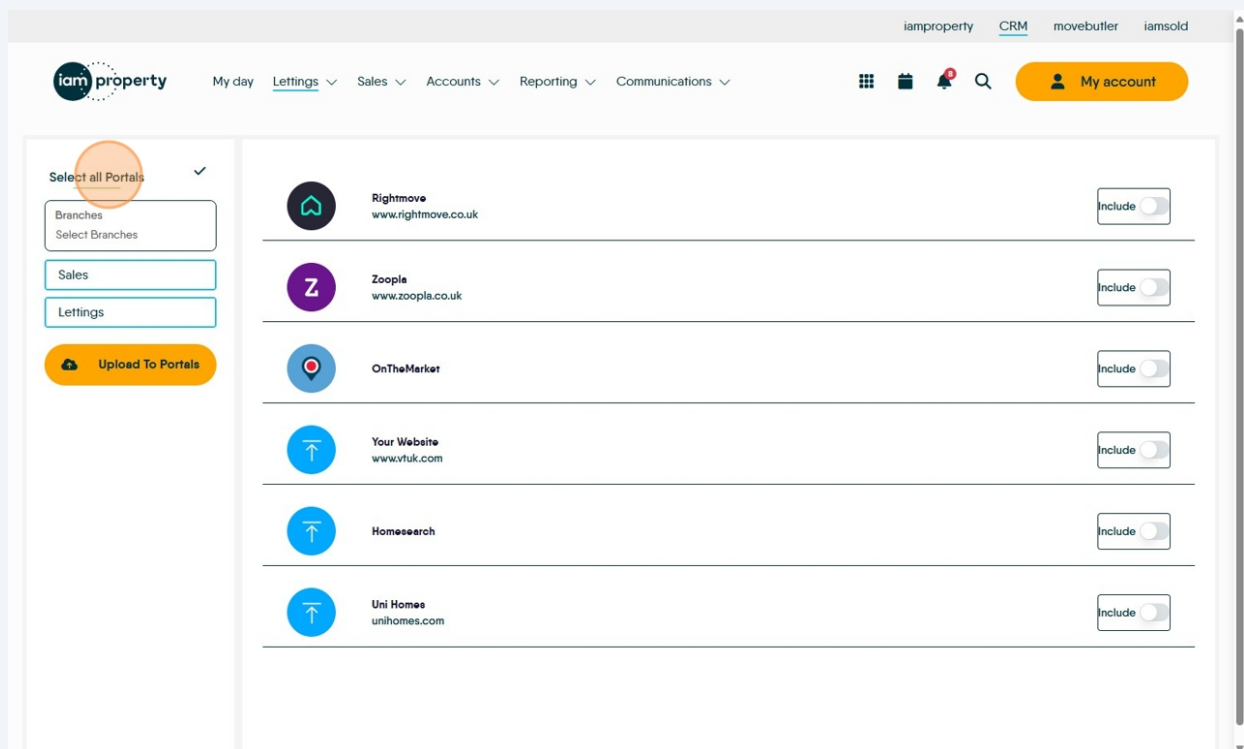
iamproperty CRM movebutler iamsold

iam property

My day Lettings Sales Accounts Reporting Communications

8

My account

Select all Portals

Branches
Select Branches

Sales

Lettings

Upload To Portals

Rightmove
www.rightmove.co.uk

Include

Z

Zoopla
www.zoopla.co.uk

Include

OnTheMarket

Include

Your Website
www.vtuk.com

Include

Homesearch

Include

Uni Homes
unihomes.com

Include